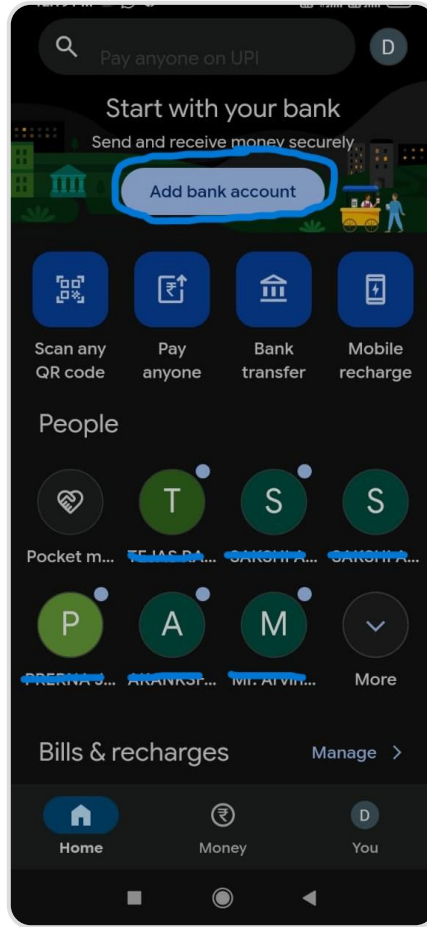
Pay anyone on UPI

D

Start with your bank

Send and receive money securely

Add bank account

Scan any QR code

Pay anyone

Bank transfer

Mobile recharge

People

Pocket m...

T

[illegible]

S

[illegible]

S

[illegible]

P

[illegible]

A

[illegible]

M

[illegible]

More

Bills & recharges

Manage >

Home

Money

D

You